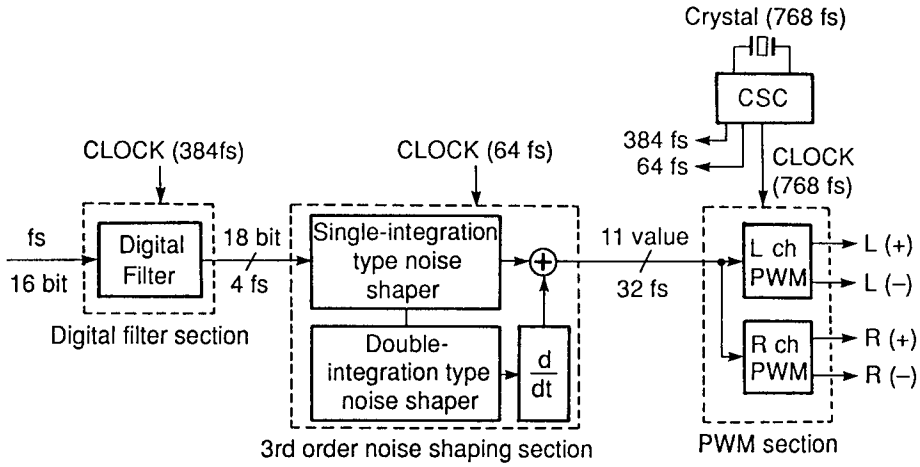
Crystal (768 fs)

CSC

384 fs
64 fs

CLOCK (768 fs)

CLOCK (384fs)

CLOCK (64 fs)

fs
16 bit

Digital Filter

18 bit
4 fs

Single-integration type noise shaper

Double-integration type noise shaper

$\frac{d}{dt}$

11 value
32 fs

L ch PWM

L (+)
L (–)

R ch PWM

R (+)
R (–)

Digital filter section

3rd order noise shaping section

PWM section